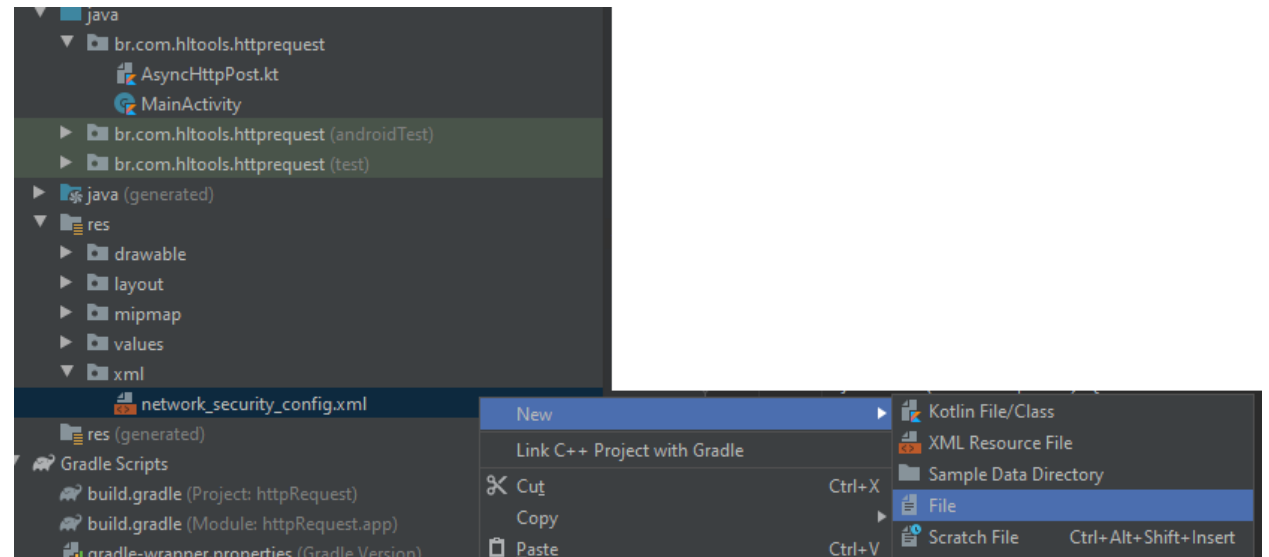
java
br.com.hltools.httprequest
AsyncHttpPost.kt
MainActivity
br.com.hltools.httprequest (androidTest)
br.com.hltools.httprequest (test)
java (generated)
res
drawable
layout
mipmap
values
xml
network_security_config.xml
res (generated)
Gradle Scripts
build.gradle (Project: httpRequest)
build.gradle (Module: httpRequest.app)
gradle-wrapper.properties (Gradle Version)

New
Link C++ Project with Gradle
Cut Ctrl+X
Copy
Paste Ctrl+V

Kotlin File/Class
XML Resource File
Sample Data Directory
File
Scratch File Ctrl+Alt+Shift+Insert